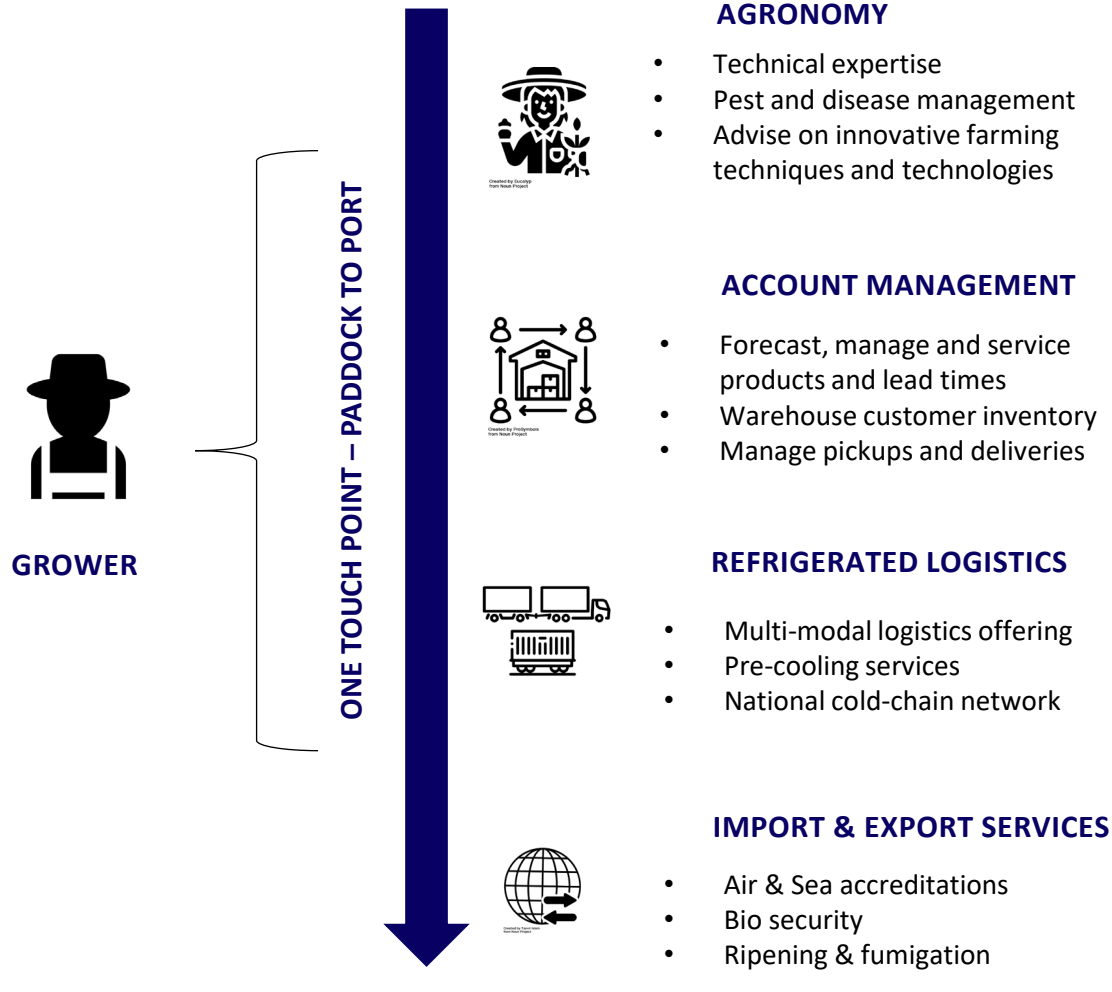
GROWER

ONE TOUCH POINT – PADDOCK TO PORT

Created by Eucalyp from Noun Project

AGRONOMY

- Technical expertise
- Pest and disease management
- Advise on innovative farming techniques and technologies

Created by ProSymbols from Noun Project

ACCOUNT MANAGEMENT

- Forecast, manage and service products and lead times
- Warehouse customer inventory
- Manage pickups and deliveries

REFRIGERATED LOGISTICS

- Multi-modal logistics offering
- Pre-cooling services
- National cold-chain network

Created by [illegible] from Noun Project

IMPORT & EXPORT SERVICES

- Air & Sea accreditations
- Bio security
- Ripening & fumigation